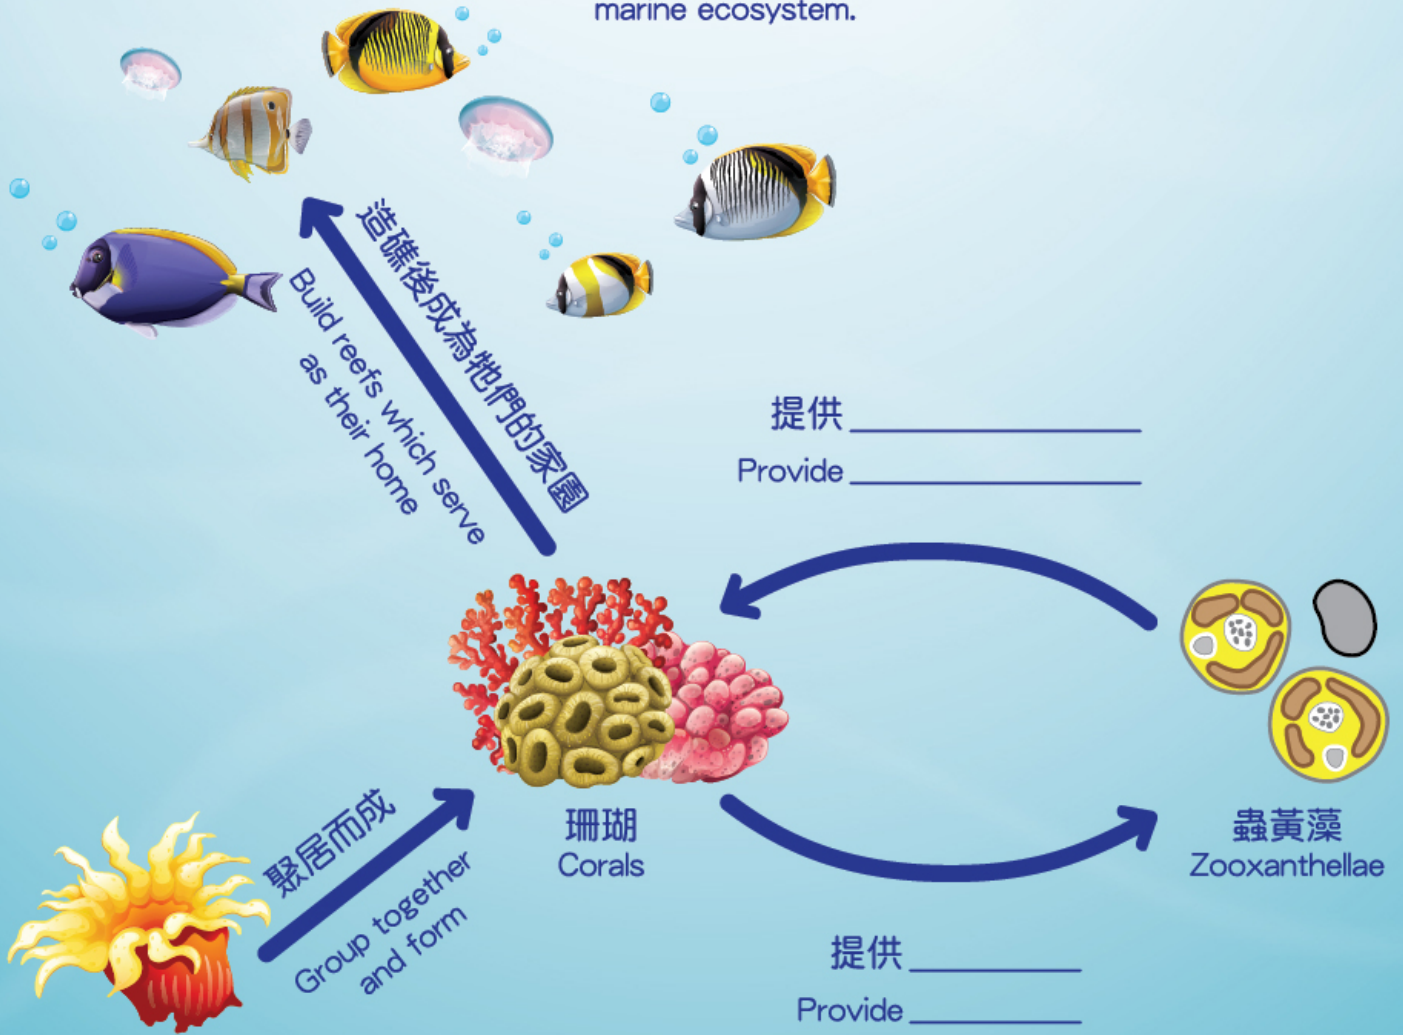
marine ecosystem.

造礁後成為牠們的家園
Build reefs which serve as their home

提供 ______________
Provide ______________

珊瑚
Corals

蟲黃藻
Zooxanthellae

聚居而成
Group together and form

提供 __________
Provide __________